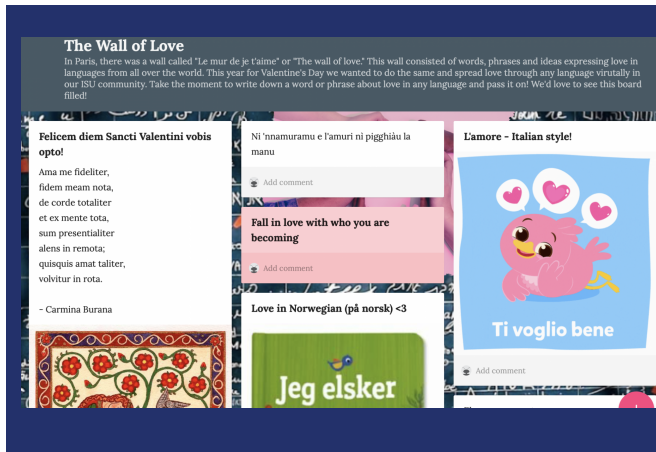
The Wall of Love

In Paris, there was a wall called "Le mur de je t'aime" or "The wall of love." This wall consisted of words, phrases and ideas expressing love in languages from all over the world. This year for Valentine's Day we wanted to do the same and spread love through any language virtually in our ISU community. Take the moment to write down a word or phrase about love in any language and pass it on! We'd love to see this board filled!

Felicem diem Sancti Valentini vobis opto!

Ama me fideliter,
fidem meam nota,
de corde totaliter
et ex mente tota,
sum presentialiter
alens in remota;
quisquis amat taliter,
volvitur in rota.

- Carmina Burana

Ni 'nnamuramu e l'amuri ni pigghiàu la manu

Add comment

Fall in love with who you are becoming

Add comment

Love in Norwegian (på norsk) <3

Jeg elsker

L'amore - Italian style!

Ti voglio bene

Add comment